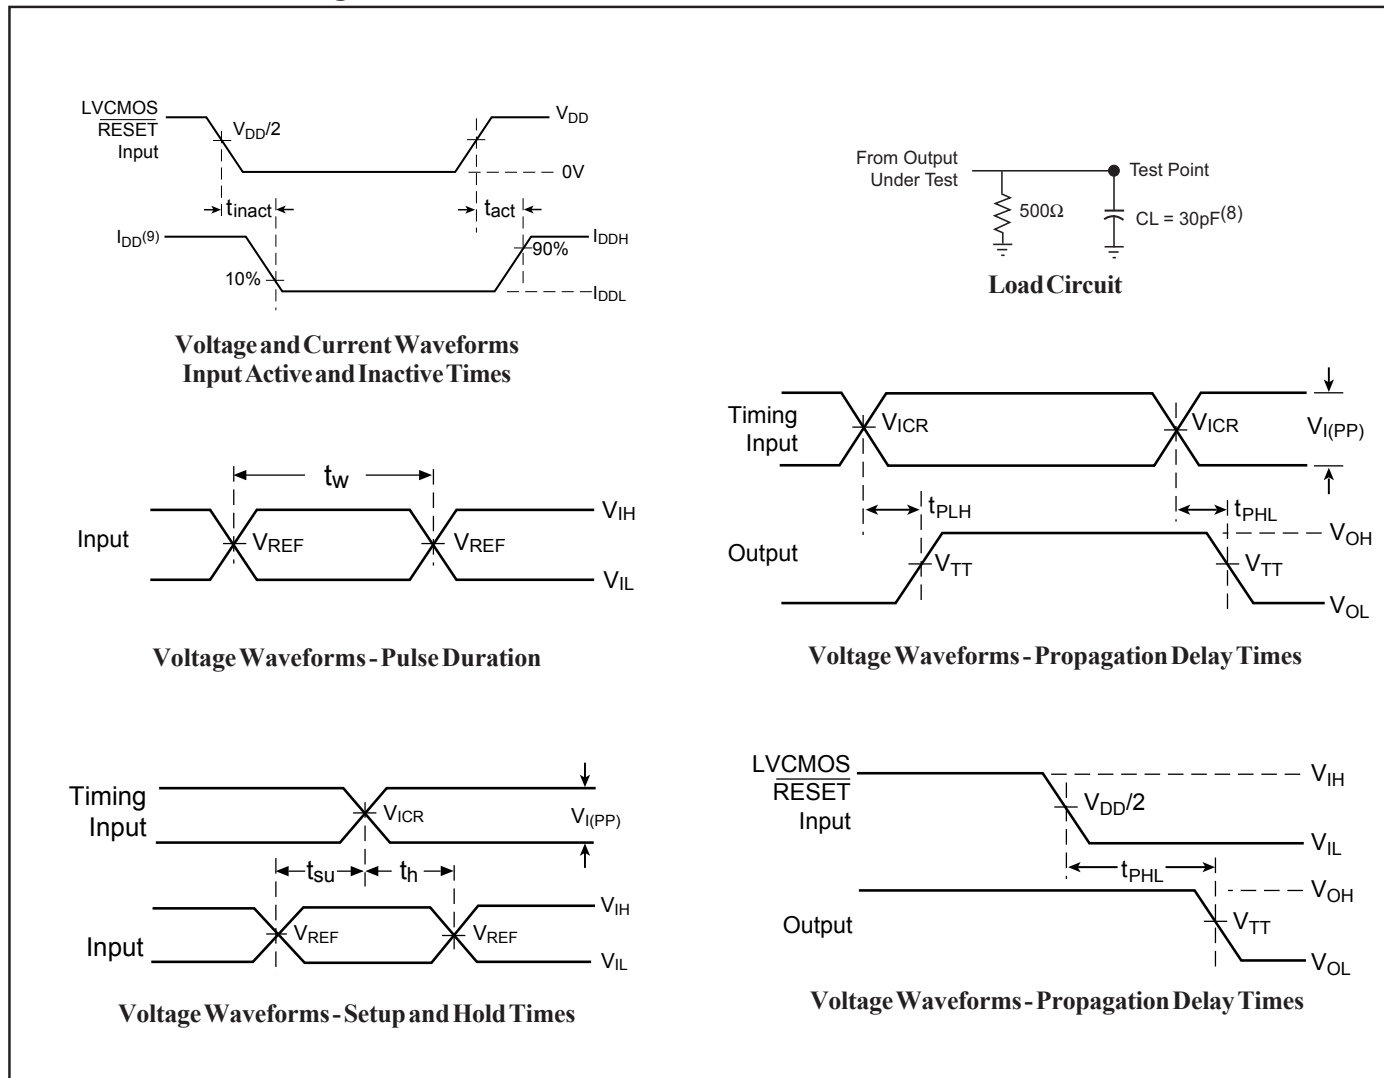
LVCMOS $\overline{RESET}$ Input

$V_{DD}/2$

$V_{DD}$

0V

$t_{inact}$

$t_{act}$

$I_{DD}^{(9)}$

$I_{DDH}$

90%

10%

$I_{DDL}$

Voltage and Current Waveforms
Input Active and Inactive Times

From Output Under Test

Test Point

500Ω

CL = 30pF$^{(8)}$

Load Circuit

Timing Input

$V_{ICR}$

$V_{ICR}$

$V_{I(PP)}$

$t_{PLH}$

$t_{PHL}$

Output

$V_{OH}$

$V_{TT}$

$V_{TT}$

$V_{OL}$

Voltage Waveforms - Propagation Delay Times

$t_W$

Input

$V_{REF}$

$V_{REF}$

$V_{IH}$

$V_{IL}$

Voltage Waveforms - Pulse Duration

Timing Input

$V_{ICR}$

$V_{I(PP)}$

$t_{su}$

$t_h$

Input

$V_{REF}$

$V_{REF}$

$V_{IH}$

$V_{IL}$

Voltage Waveforms - Setup and Hold Times

LVCMOS $\overline{RESET}$ Input

$V_{IH}$

$V_{DD}/2$

$V_{IL}$

$t_{PHL}$

$V_{OH}$

Output

$V_{TT}$

$V_{OL}$

Voltage Waveforms - Propagation Delay Times